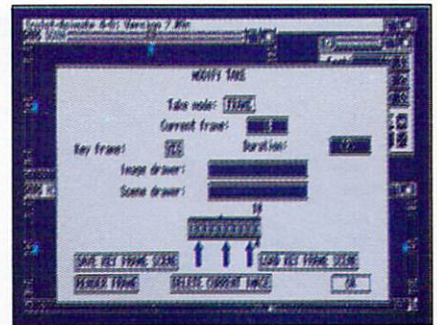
Sculpt-Animate 4-D: Version 2.00

MODIFY TAKE

Take mode: FRAME

Current frame:

Key frame: YES

Duration:

Image drawer:

Scene drawer:

SAVE KEY FRAME SCENE

LOAD KEY FRAME SCENE

RENDER FRAME

DELETE CURRENT TAKE

OK